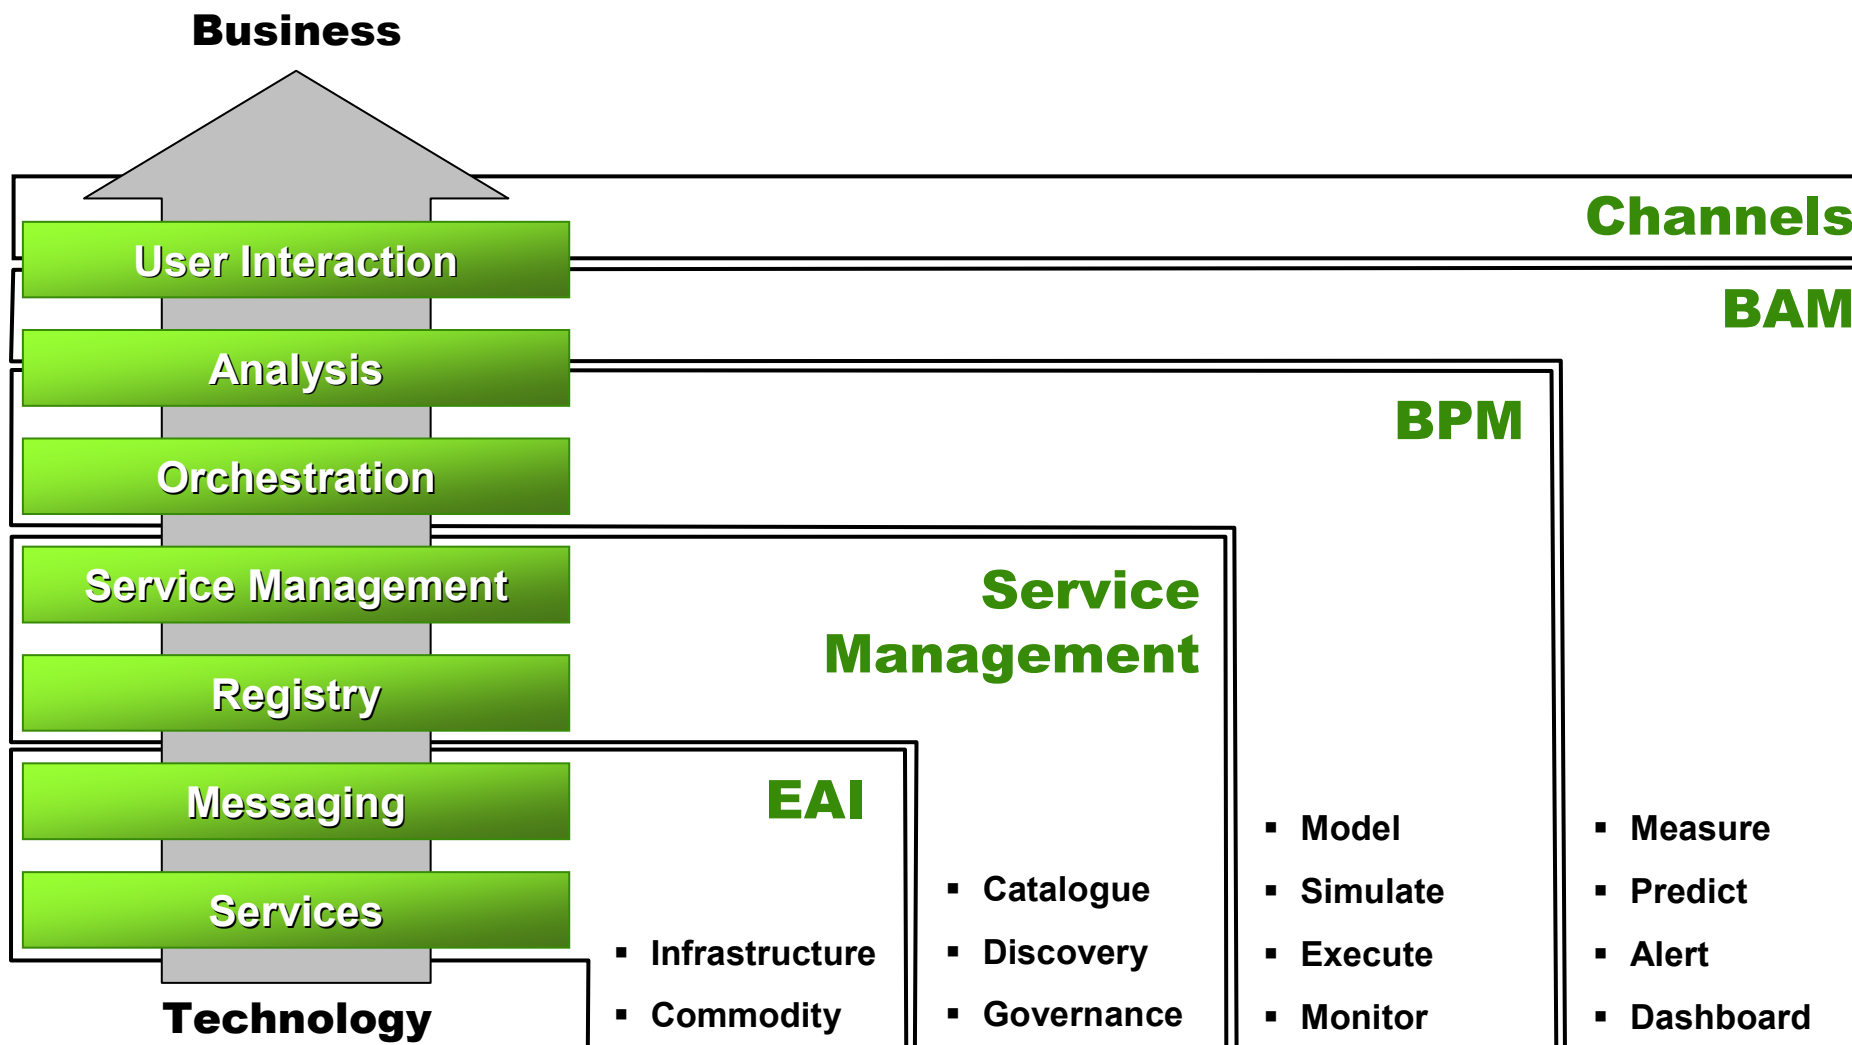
Business

User Interaction

Analysis

Orchestration

Service Management

Registry

Messaging

Services

Technology

Channels

BAM

BPM

Service Management

EAI

- Infrastructure
- Commodity

- Catalogue
- Discovery
- Governance

- Model
- Simulate
- Execute
- Monitor

- Measure
- Predict
- Alert
- Dashboard